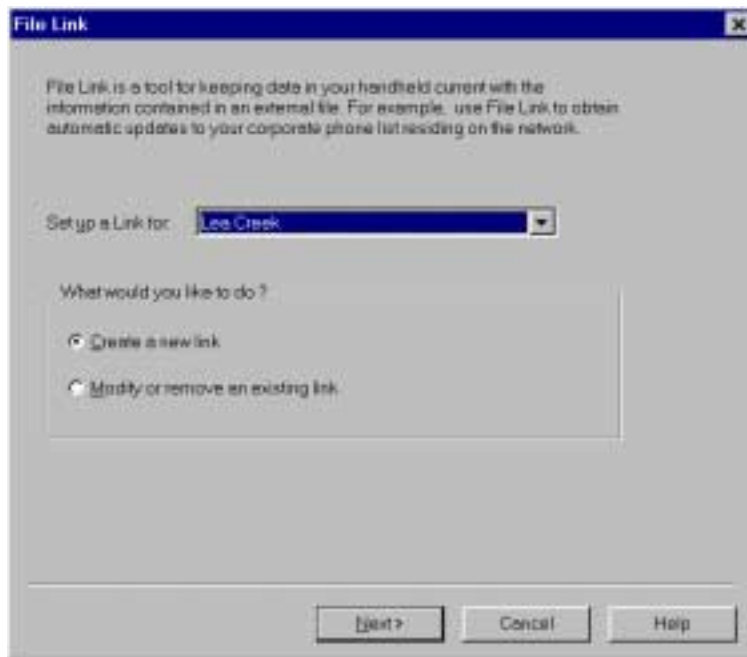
File Link

File Link is a tool for keeping data in your handheld current with the information contained in an external file. For example, use File Link to obtain automatic updates to your corporate phone list residing on the network.

Set up a Link for: Lea Creek

What would you like to do ?

Create a new link

Modify or remove an existing link

Next >
Cancel
Help